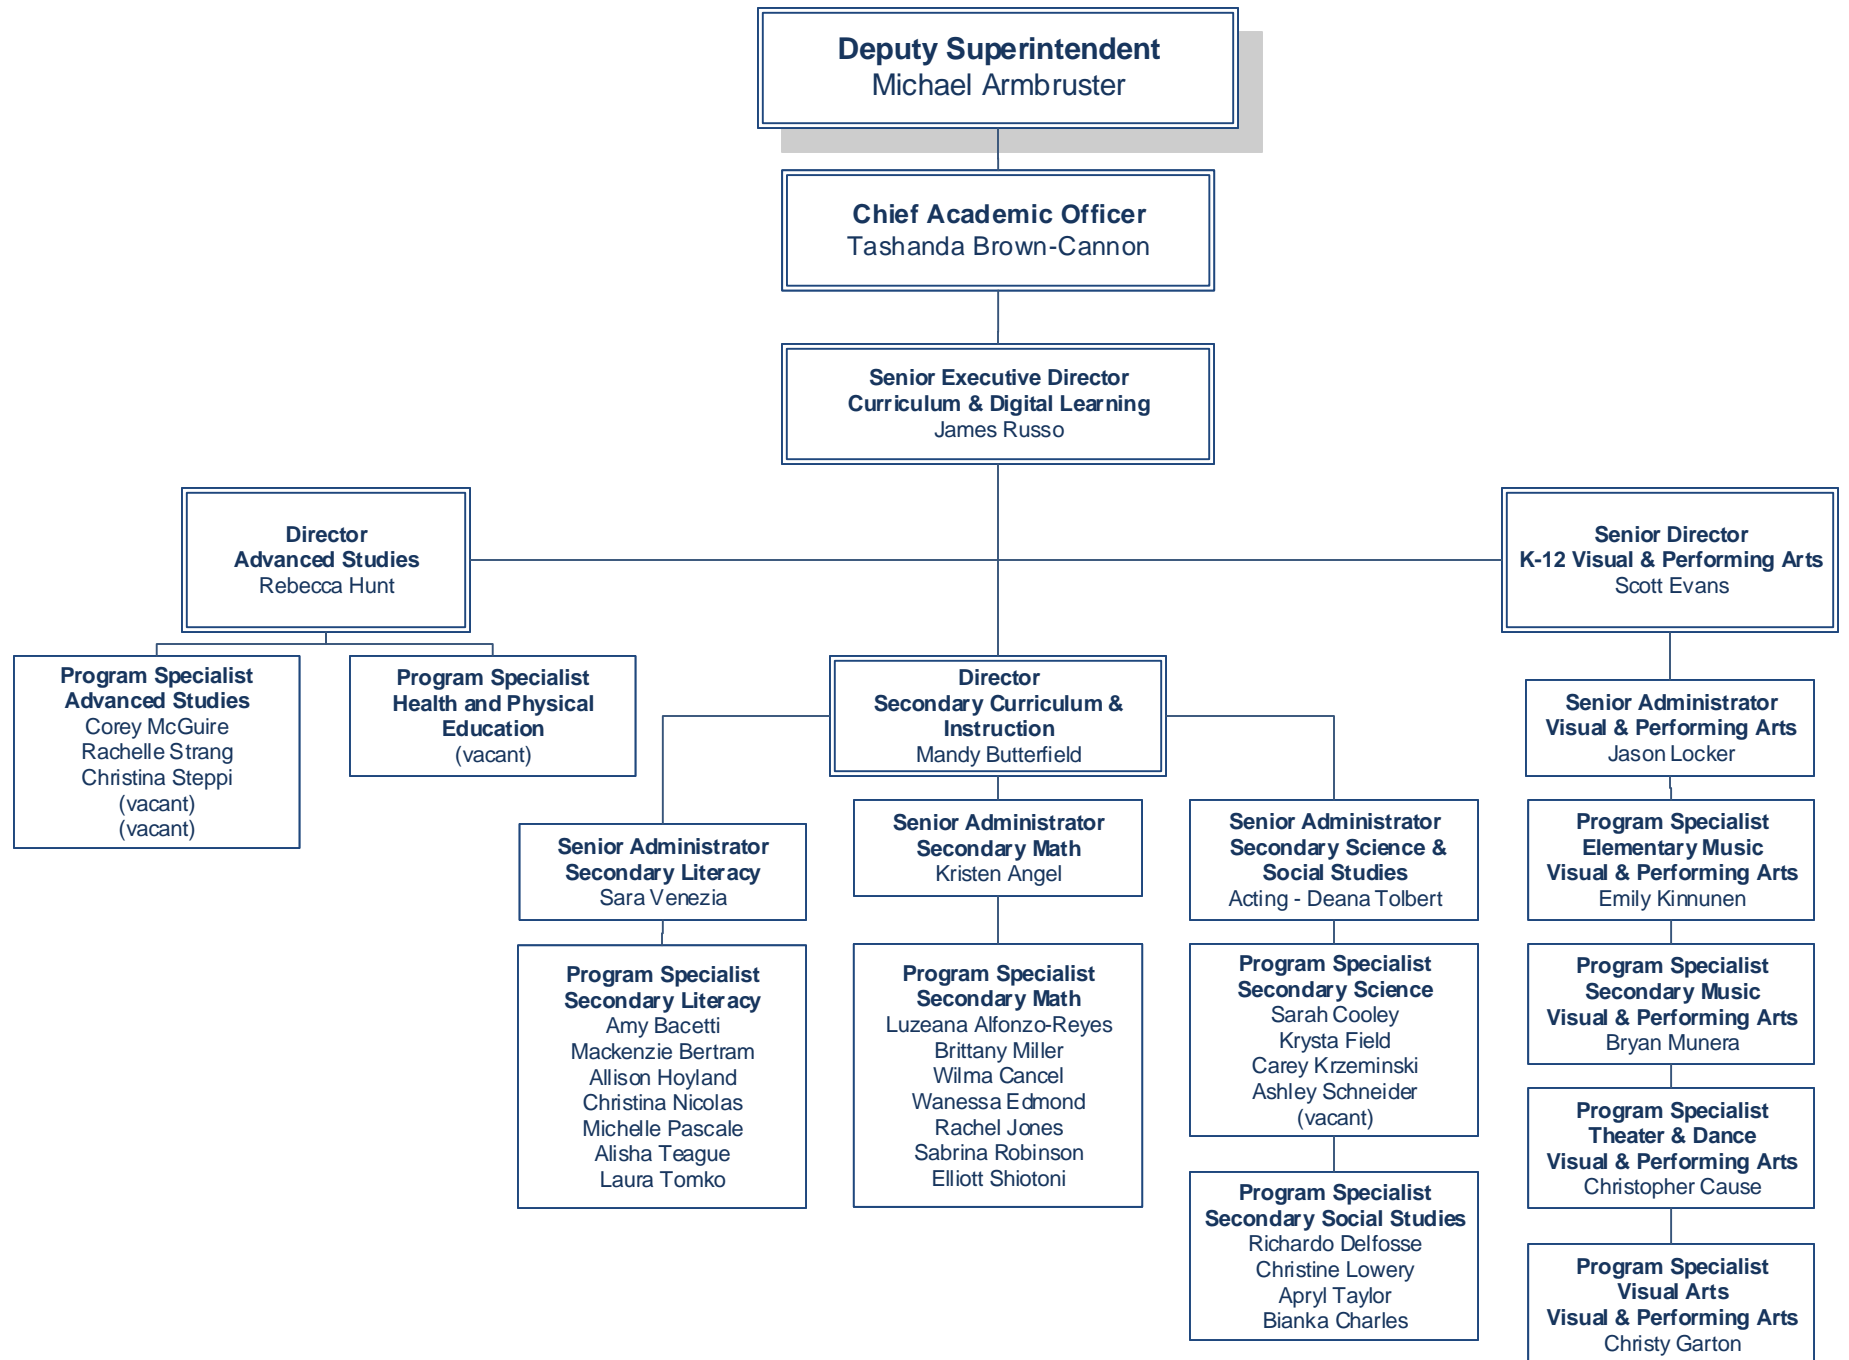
Deputy Superintendent
Michael Armbruster

Chief Academic Officer
Tashanda Brown-Cannon

Senior Executive Director
Curriculum & Digital Learning
James Russo

Director
Advanced Studies
Rebecca Hunt

Senior Director
K-12 Visual & Performing Arts
Scott Evans

Program Specialist
Advanced Studies
Corey McGuire
Rachelle Strang
Christina Steppi
(vacant)
(vacant)

Program Specialist
Health and Physical Education
(vacant)

Director
Secondary Curriculum & Instruction
Mandy Butterfield

Senior Administrator
Visual & Performing Arts
Jason Locker

Senior Administrator
Secondary Literacy
Sara Venezia

Senior Administrator
Secondary Math
Kristen Angel

Senior Administrator
Secondary Science & Social Studies
Acting - Deana Tolbert

Program Specialist
Elementary Music
Visual & Performing Arts
Emily Kinnunen

Program Specialist
Secondary Literacy
Amy Bacetti
Mackenzie Bertram
Allison Hoyland
Christina Nicolas
Michelle Pascale
Alisha Teague
Laura Tomko

Program Specialist
Secondary Math
Luzeana Alfonzo-Reyes
Brittany Miller
Wilma Cancel
Wanessa Edmond
Rachel Jones
Sabrina Robinson
Elliott Shiotoni

Program Specialist
Secondary Science
Sarah Cooley
Krysta Field
Carey Krzeminski
Ashley Schneider
(vacant)

Program Specialist
Secondary Music
Visual & Performing Arts
Bryan Munera

Program Specialist
Theater & Dance
Visual & Performing Arts
Christopher Cause

Program Specialist
Secondary Social Studies
Richardo Delfosse
Christine Lowery
Apryl Taylor
Bianka Charles

Program Specialist
Visual Arts
Visual & Performing Arts
Christy Garton